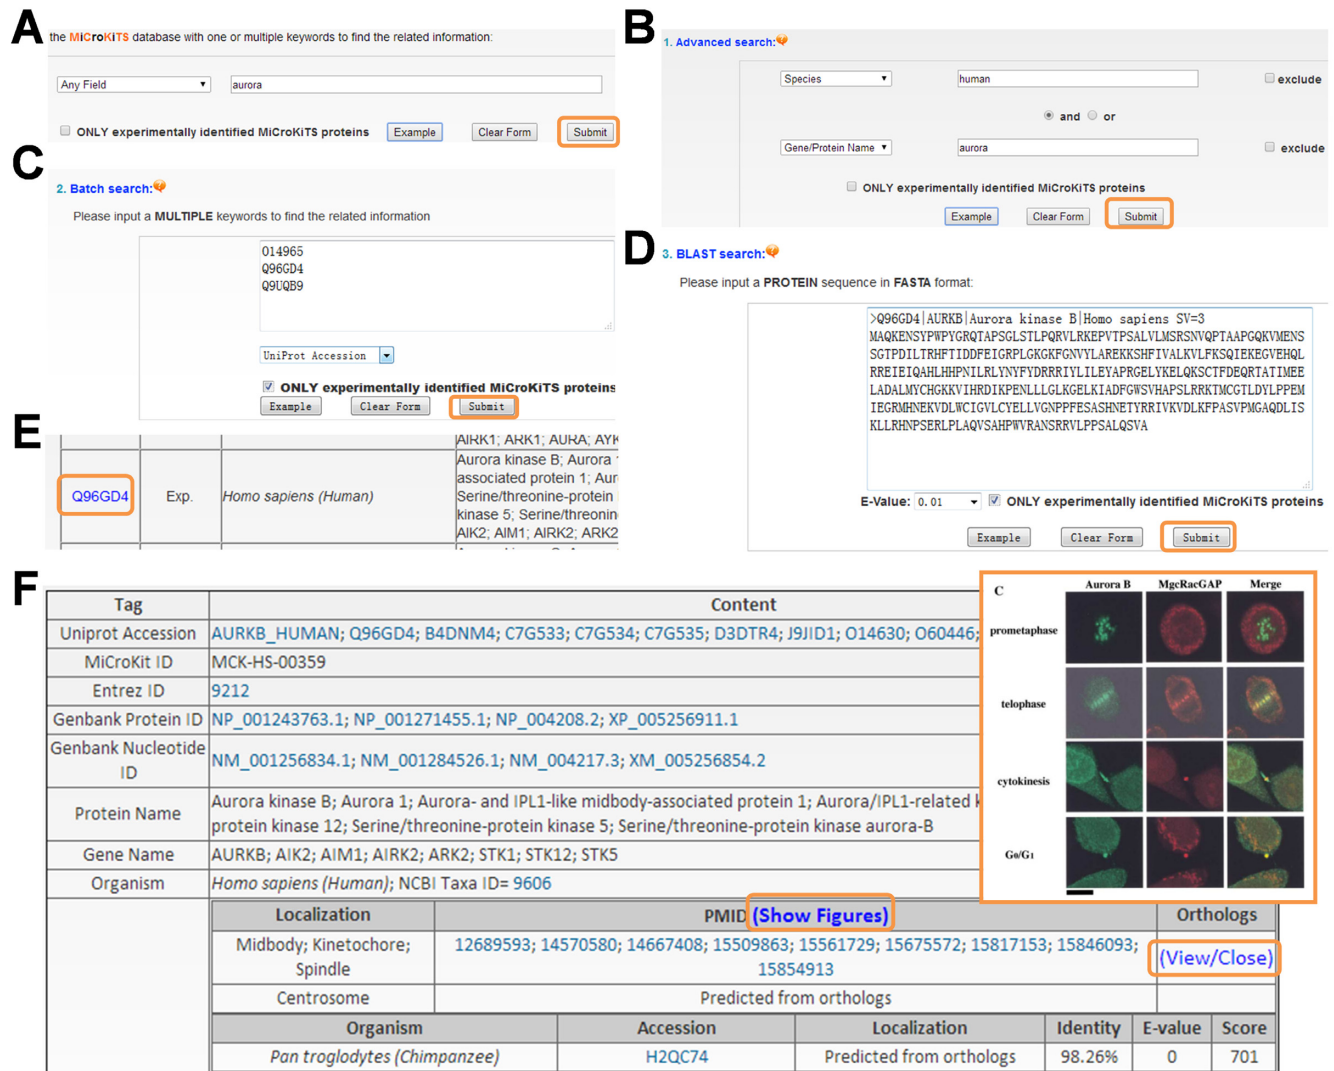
A

the MiCroKiTS database with one or multiple keywords to find the related information:

Any Field | aurora

ONLY experimentally identified MiCroKiTS proteins  Example  Clear Form  Submit

B

1. Advanced search:

Species | human | exclude

and  or

Gene/Protein Name | aurora | exclude

ONLY experimentally identified MiCroKiTS proteins

Example  Clear Form  Submit

C

2. Batch search:

Please input a MULTIPLE keywords to find the related information

014965
Q96GD4
Q9UQB9

UniProt Accession

ONLY experimentally identified MiCroKiTS proteins

Example  Clear Form  Submit

D

3. BLAST search:

Please input a PROTEIN sequence in FASTA format:

>Q96GD4|AURKB|Aurora kinase B|Homo sapiens SV=3
MAQKENSYPWPYGRQTAPSGLSTLPQRVLRKEPVTPSALVLMSRSNVQPTAAPGQKVMENS
SGTPDILTRHFTIDDFEIGRPLGKGKFGNVYLAREKKSHFIVALKVLFKSQIEKEGVEHQL
RREIEIQAHLHHPNILRLYNYFYDRRRIYLILEYAPRGELYKELQKSCTFDEQRTATIMEE
LADALMYCHGKKVIHRDIKPENLLLGLKGELKIADFGWSVHAPSLRRKTMCGTLDYLPPEM
IEGRMHNEKVDLWCIGVLCYELLVGNPPFESASHNETYRRIVKVDLKFPASVPMGAQDLIS
KLLRHNPSERLPLAQVSAHPWVRANSRRVLPPSALQSVA

E-Value: 0.01  ONLY experimentally identified MiCroKiTS proteins

Example  Clear Form  Submit

E

| | | | AIRK1; ARK1; AURA; AYK |
|---|---|---|---|
| Q96GD4 | Exp. | Homo sapiens (Human) | Aurora kinase B; Aurora associated protein 1; Aur Serine/threonine-protein kinase 5; Serine/threonin AIK2; AIM1; AIRK2; ARK2 |

F

| Tag | Content |
|---|---|
| Uniprot Accession | AURKB_HUMAN; Q96GD4; B4DNM4; C7G533; C7G534; C7G535; D3DTR4; J9JID1; O14630; O60446; |
| MiCroKit ID | MCK-HS-00359 |
| Entrez ID | 9212 |
| Genbank Protein ID | NP_001243763.1; NP_001271455.1; NP_004208.2; XP_005256911.1 |
| Genbank Nucleotide ID | NM_001256834.1; NM_001284526.1; NM_004217.3; XM_005256854.2 |
| Protein Name | Aurora kinase B; Aurora 1; Aurora- and IPL1-like midbody-associated protein 1; Aurora/IPL1-related k protein kinase 12; Serine/threonine-protein kinase 5; Serine/threonine-protein kinase aurora-B |
| Gene Name | AURKB; AIK2; AIM1; AIRK2; ARK2; STK1; STK12; STK5 |
| Organism | Homo sapiens (Human); NCBI Taxa ID= 9606 |

| Localization | PMID (Show Figures) | Orthologs |
|---|---|---|
| Midbody; Kinetochore; Spindle | 12689593; 14570580; 14667408; 15509863; 15561729; 15675572; 15817153; 15846093; 15854913 | (View/Close) |
| Centrosome | Predicted from orthologs | |

| Organism | Accession | Localization | Identity | E-value | Score |
|---|---|---|---|---|---|
| Pan troglodytes (Chimpanzee) | H2QC74 | Predicted from orthologs | 98.26% | 0 | 701 |

C  Aurora B  MgcRacGAP  Merge
prometaphase
telophase
cytokinesis
G0/G1